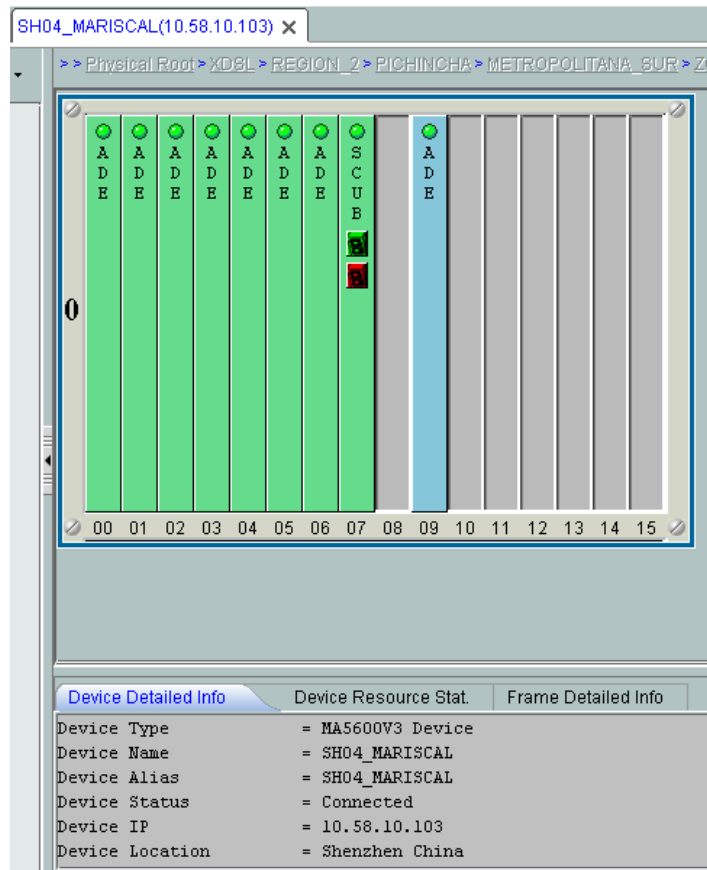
SH04_MARISCAL(10.58.10.103) ×

>> Physical Root > XDSL > REGION_2 > PICHINCHA > METROPOLITANA_SUR > Z

A D E | A D E | A D E | A D E | A D E | A D E | A D E | S C U B | A D E

0

00 01 02 03 04 05 06 07 08 09 10 11 12 13 14 15

Device Detailed Info | Device Resource Stat. | Frame Detailed Info

Device Type = MA5600V3 Device
Device Name = SH04_MARISCAL
Device Alias = SH04_MARISCAL
Device Status = Connected
Device IP = 10.58.10.103
Device Location = Shenzhen China